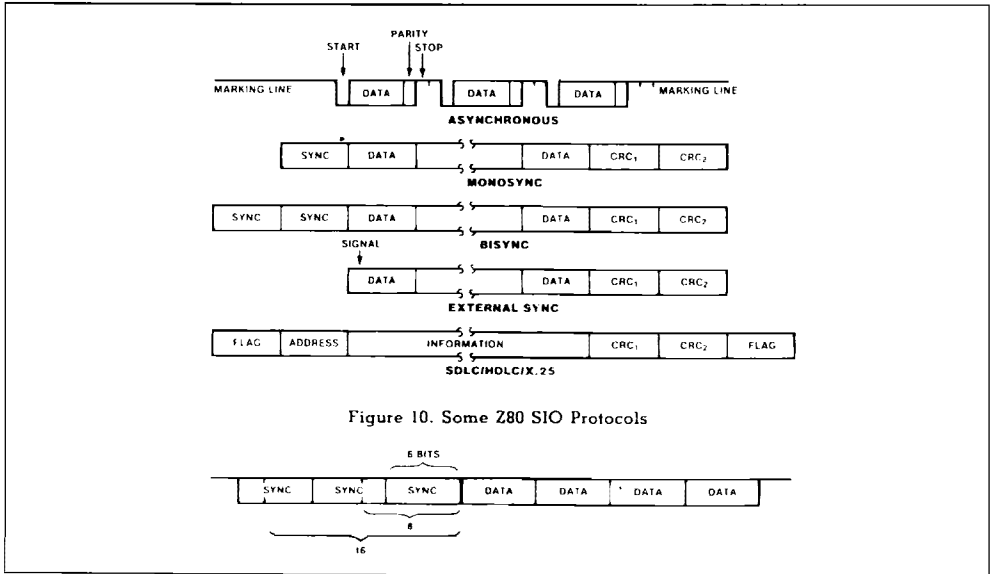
START

PARITY

STOP

MARKING LINE

DATA

DATA

DATA

MARKING LINE

ASYNCHRONOUS

SYNC

DATA

DATA

$CRC_1$

$CRC_2$

MONOSYNC

SYNC

SYNC

DATA

DATA

$CRC_1$

$CRC_2$

BISYNC

SIGNAL

DATA

DATA

$CRC_1$

$CRC_2$

EXTERNAL SYNC

FLAG

ADDRESS

INFORMATION

$CRC_1$

$CRC_2$

FLAG

SDLC/HDLC/X.25

Figure 10. Some Z80 SIO Protocols

6 BITS

SYNC

SYNC

SYNC

DATA

DATA

DATA

DATA

8

16